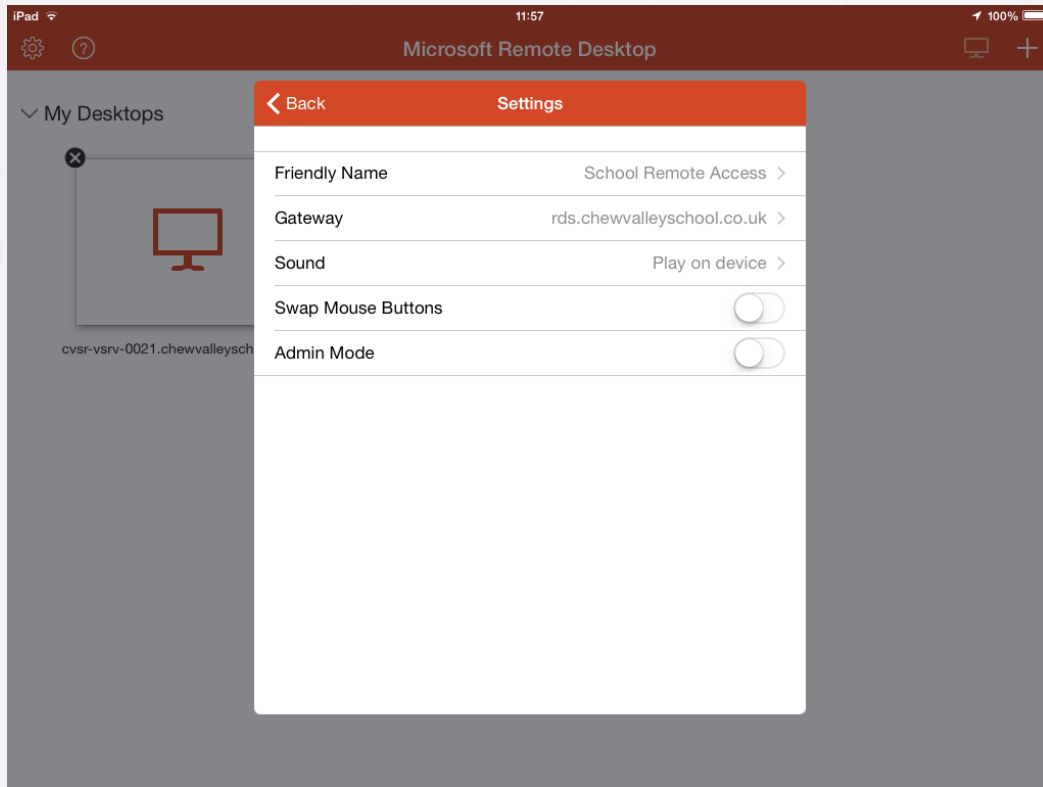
iPad
11:57
100%

Microsoft Remote Desktop

My Desktops

cvsr-vsrv-0021.chewvalleysch

Back
Settings

Friendly Name
School Remote Access

Gateway
rds.chewvalleyschool.co.uk

Sound
Play on device

Swap Mouse Buttons

Admin Mode